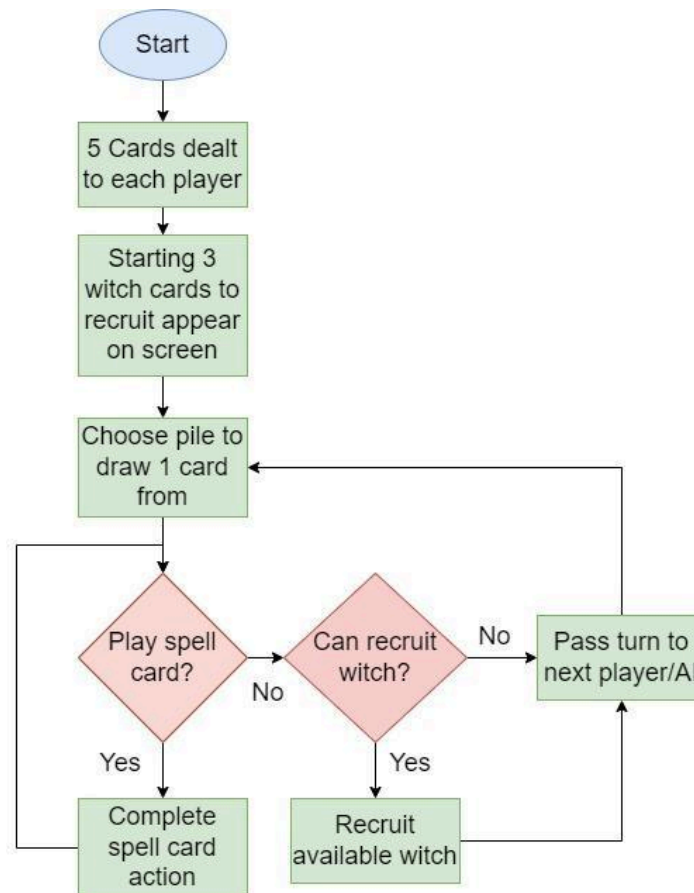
Start

5 Cards dealt to each player

Starting 3 witch cards to recruit appear on screen

Choose pile to draw 1 card from

Play spell card?

No

Can recruit witch?

No

Pass turn to next player/AI

Yes

Yes

Complete spell card action

Recruit available witch